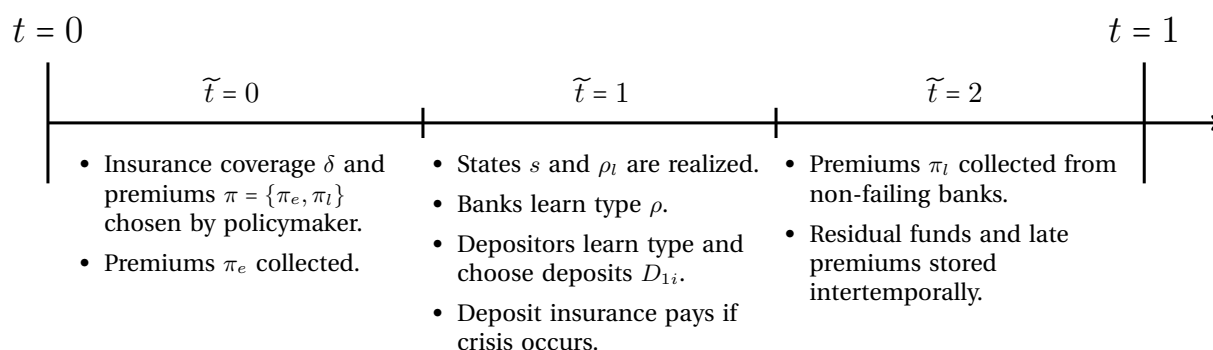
$t = 0$

$t = 1$

$\widetilde{t} = 0$

$\widetilde{t} = 1$

$\widetilde{t} = 2$

• Insurance coverage $\delta$ and premiums $\pi = \{\pi_e, \pi_l\}$ chosen by policymaker.

• Premiums $\pi_e$ collected.

• States $s$ and $\rho_l$ are realized.

• Banks learn type $\rho$.

• Depositors learn type and choose deposits $D_{1i}$.

• Deposit insurance pays if crisis occurs.

• Premiums $\pi_l$ collected from non-failing banks.

• Residual funds and late premiums stored intertemporally.